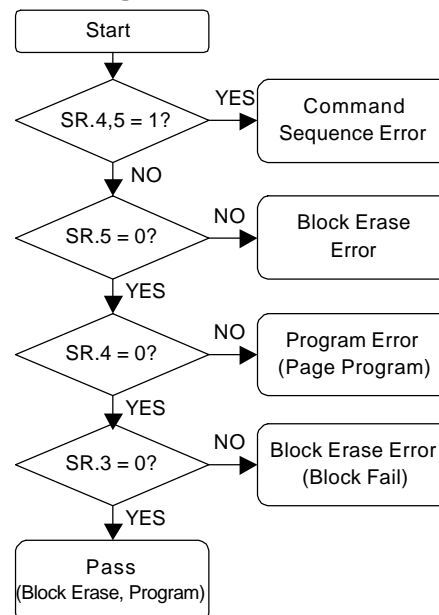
Start

SR.4,5 = 1?

YES

Command Sequence Error

NO

SR.5 = 0?

NO

Block Erase Error

YES

SR.4 = 0?

NO

Program Error (Page Program)

YES

SR.3 = 0?

NO

Block Erase Error (Block Fail)

YES

Pass (Block Erase, Program)